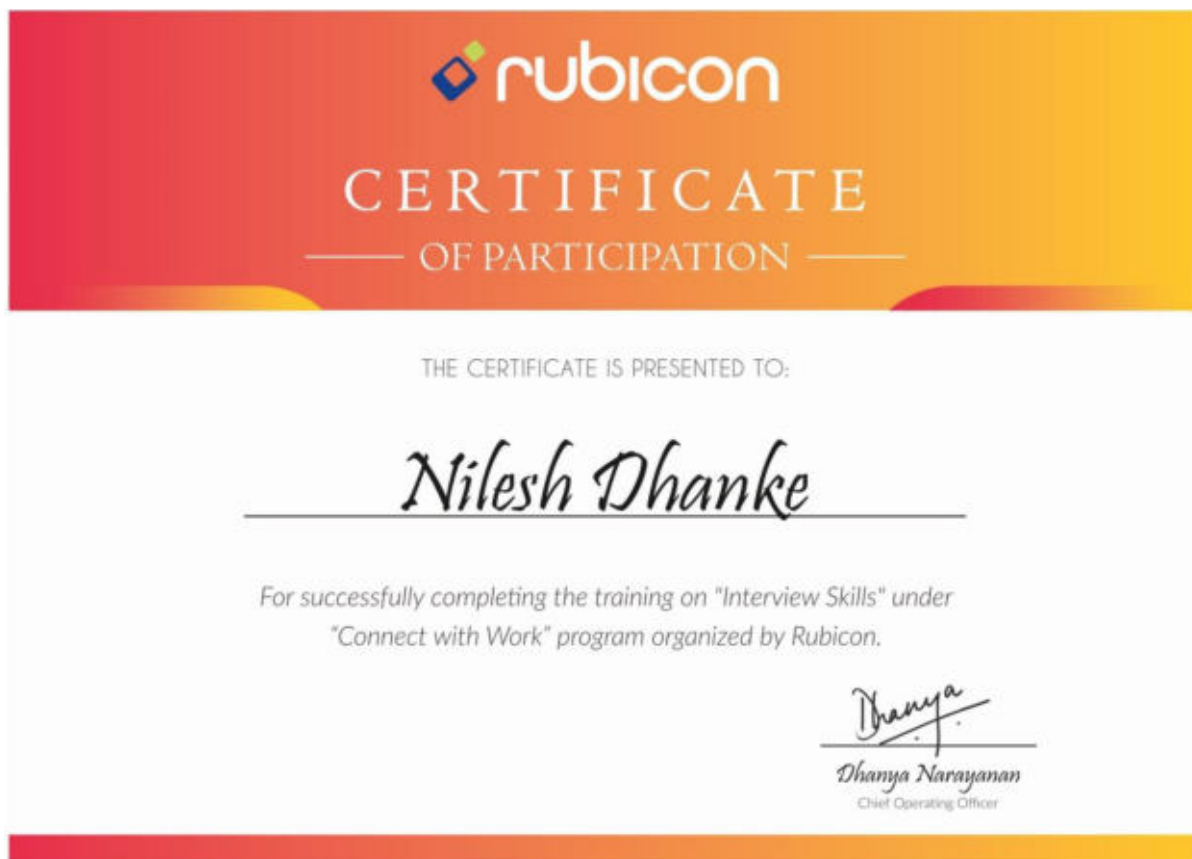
rubicon

CERTIFICATE

OF PARTICIPATION

THE CERTIFICATE IS PRESENTED TO:

Nilesh Dhanke

For successfully completing the training on "Interview Skills" under "Connect with Work" program organized by Rubicon.

Dhanya

Dhanya Narayanan
Chief Operating Officer